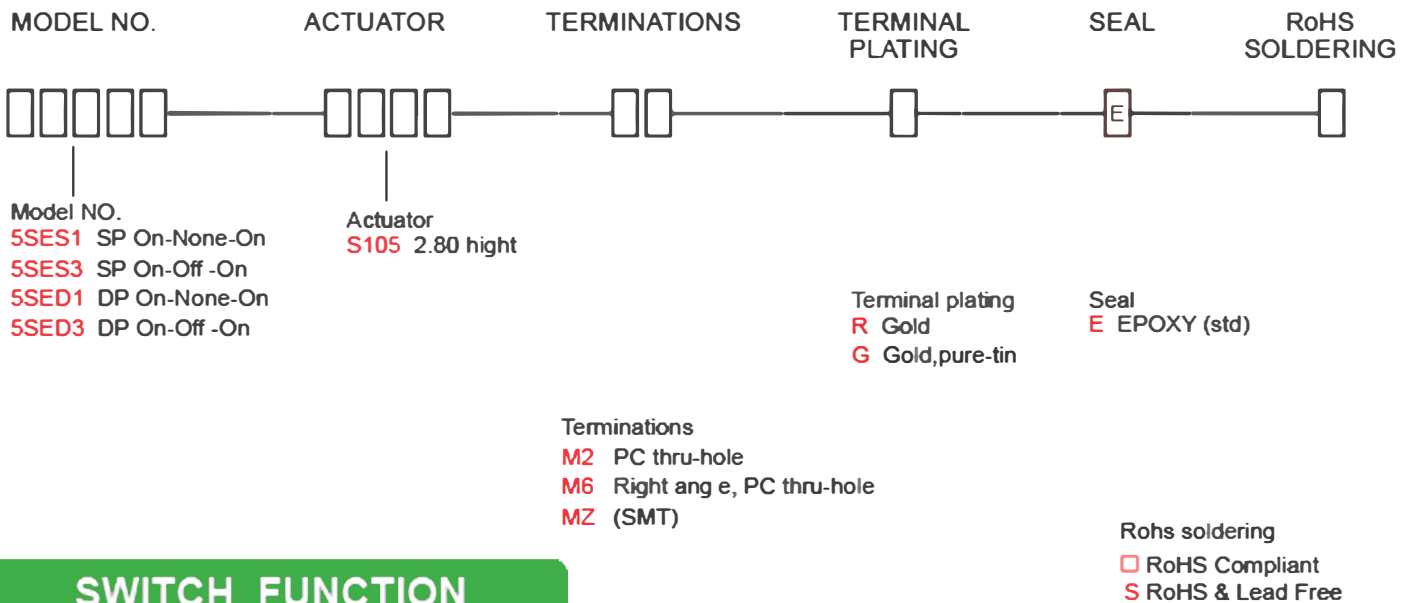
MODEL NO.

ACTUATOR

TERMINATIONS

TERMINAL PLATING

SEAL

RoHS SOLDERING

E

Model NO.
5SES1 SP On-None-On
5SES3 SP On-Off -On
5SED1 DP On-None-On
5SED3 DP On-Off -On

Actuator
S105 2.80 hight

Terminal plating
R Gold
G Gold,pure-tin

Seal
E EPOXY (std)

Terminations
M2 PC thru-hole
M6 Right ang e, PC thru-hole
MZ (SMT)

Rohs soldering
☐ RoHS Compliant
S RoHS & Lead Free

SWITCH FUNCTION